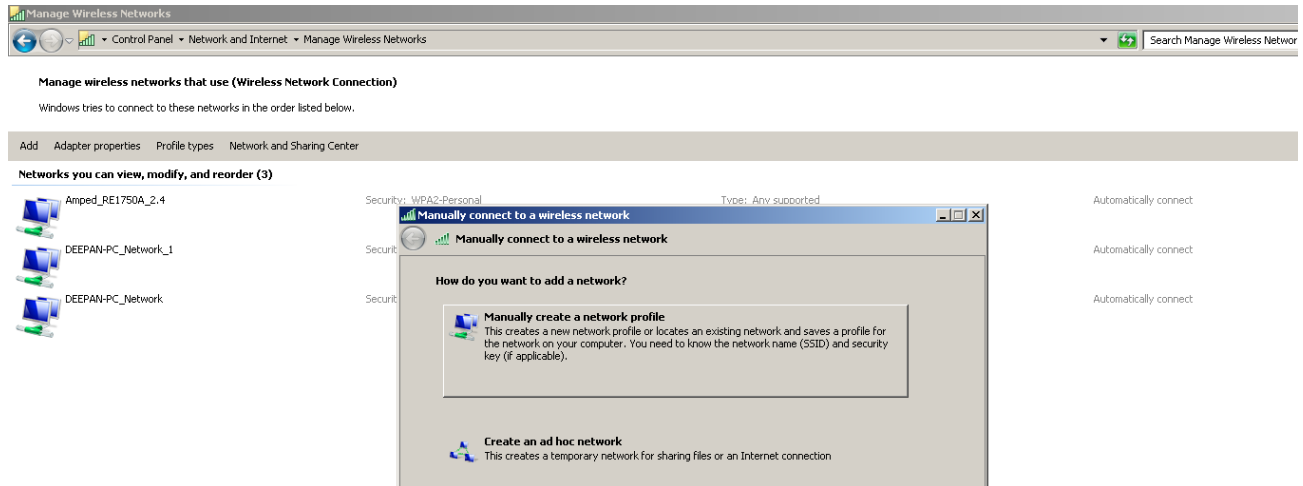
Manage Wireless Networks

Control Panel ▸ Network and Internet ▸ Manage Wireless Networks

Search Manage Wireless Networ

Manage wireless networks that use (Wireless Network Connection)

Windows tries to connect to these networks in the order listed below.

Add Adapter properties Profile types Network and Sharing Center

Networks you can view, modify, and reorder (3)

Amped_RE1750A_2.4 Security: WPA2-Personal Type: Any supported Automatically connect

DEEPAN-PC_Network_1 Securit Automatically connect

DEEPAN-PC_Network Securit Automatically connect

Manually connect to a wireless network

Manually connect to a wireless network

How do you want to add a network?

Manually create a network profile
This creates a new network profile or locates an existing network and saves a profile for the network on your computer. You need to know the network name (SSID) and security key (if applicable).

Create an ad hoc network
This creates a temporary network for sharing files or an Internet connection